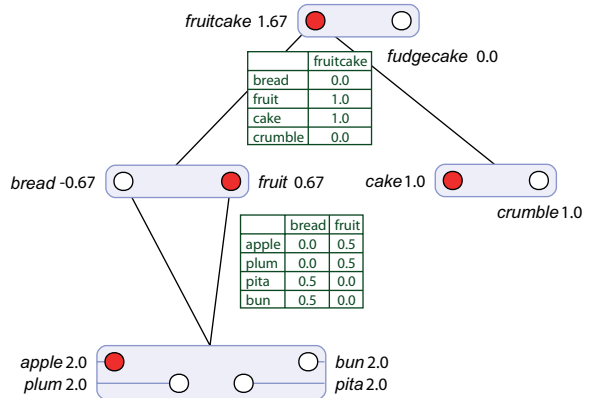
fruitcake 1.67

fudgecake 0.0

| | fruitcake |
|---|---|
| bread | 0.0 |
| fruit | 1.0 |
| cake | 1.0 |
| crumble | 0.0 |

bread -0.67

fruit 0.67

cake 1.0

crumble 1.0

| | bread | fruit |
|---|---|---|
| apple | 0.0 | 0.5 |
| plum | 0.0 | 0.5 |
| pita | 0.5 | 0.0 |
| bun | 0.5 | 0.0 |

apple 2.0

plum 2.0

bun 2.0

pita 2.0